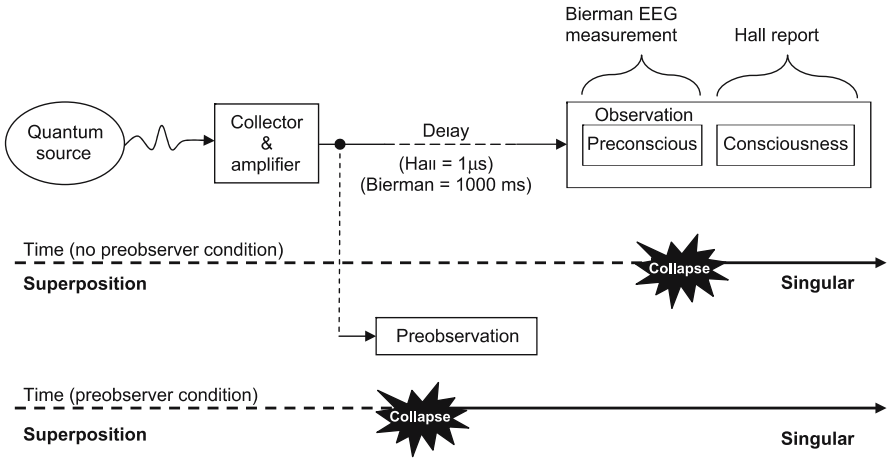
Bierman EEG measurement

Hall report

Quantum source

Collector & amplifier

Delay

(Hall = 1μs)
(Bierman = 1000 ms)

Observation

Preconscious

Consciousness

Time (no preobserver condition)

Superposition

Collapse

Singular

Preobservation

Time (preobserver condition)

Superposition

Collapse

Singular